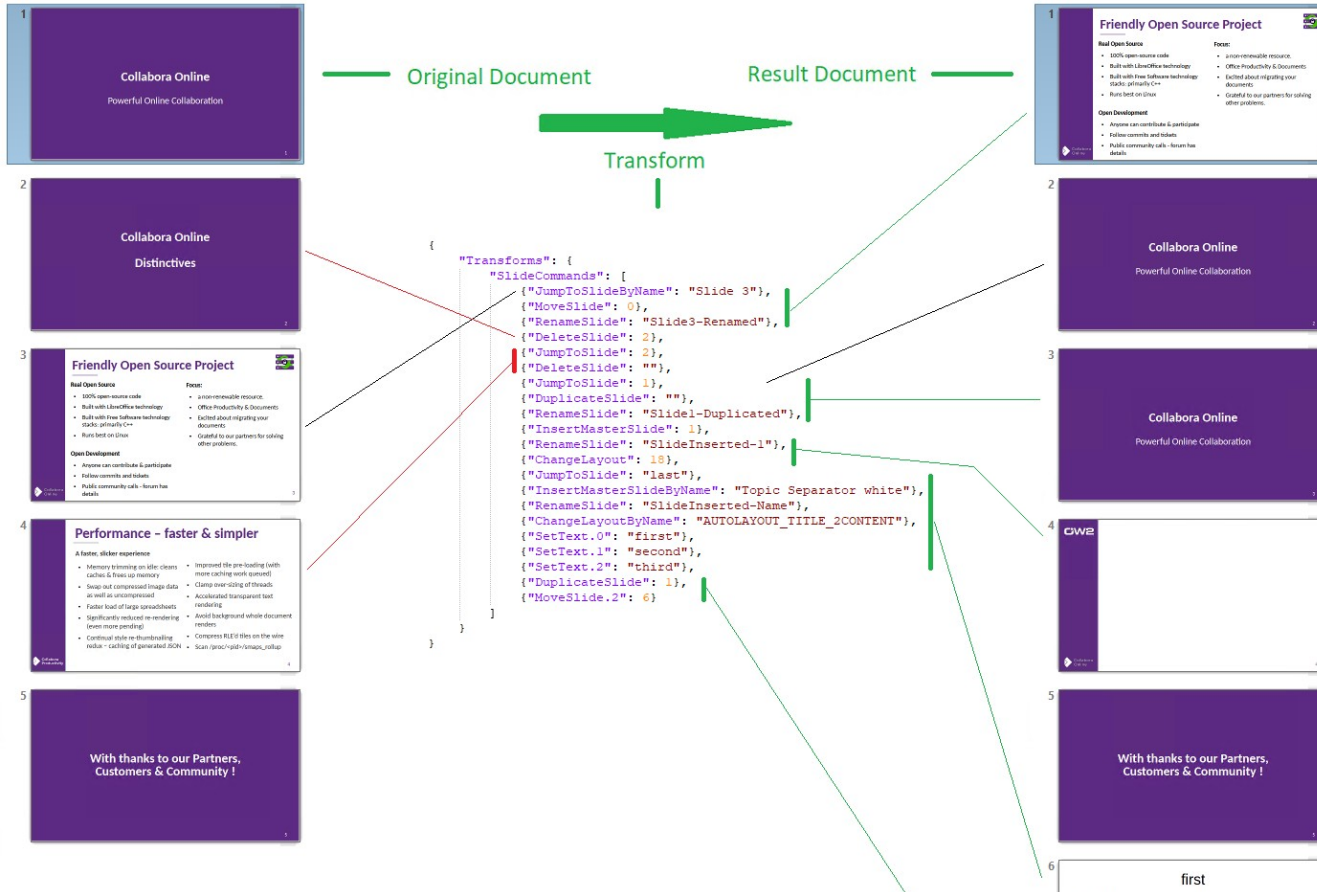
1

Collabora Online

Powerful Online Collaboration

1

Original Document

Result Document

Transform

2

Collabora Online

Distinctives

2

3

Friendly Open Source Project

Real Open Source

- 100% open-source code
- Built with LibreOffice technology
- Built with Free Software technology stacks: primarily C++
- Runs best on Linux

Open Development

- Anyone can contribute & participate
- Follow commits and tickets
- Public community calls – forum has details

Focus:

- a non-renewable resource.
- Office Productivity & Documents
- Excited about migrating your documents
- Grateful to our partners for solving other problems.

3

4

Performance – faster & simpler

A faster, slicker experience

- Memory trimming on idle: cleans caches & frees up memory
- Swap out compressed image data as well as uncompressed
- Faster load of large spreadsheets
- Significantly reduced re-rendering (even more pending)
- Continual style re-thumbnailing redux – caching of generated JSON
- Improved tile pre-loading (with more caching work queued)
- Clamp over-sizing of threads
- Accelerated transparent text rendering
- Avoid background whole document renders
- Compress RLE'd tiles on the wire
- Scan /proc/<pid>/smaps_rollup

4

5

With thanks to our Partners, Customers & Community !

5

```
{
    "Transforms": {
        "SlideCommands": [
            {"JumpToSlideByName": "Slide 3"},
            {"MoveSlide": 0},
            {"RenameSlide": "Slide3-Renamed"},
            {"DeleteSlide": 2},
            {"JumpToSlide": 2},
            {"DeleteSlide": ""},
            {"JumpToSlide": 1},
            {"DuplicateSlide": ""},
            {"RenameSlide": "Slide1-Duplicated"},
            {"InsertMasterSlide": 1},
            {"RenameSlide": "SlideInserted-1"},
            {"ChangeLayout": 18},
            {"JumpToSlide": "last"},
            {"InsertMasterSlideByName": "Topic Separator white"},
            {"RenameSlide": "SlideInserted-Name"},
            {"ChangeLayoutByName": "AUTOLAYOUT_TITLE_2CONTENT"},
            {"SetText.0": "first"},
            {"SetText.1": "second"},
            {"SetText.2": "third"},
            {"DuplicateSlide": 1},
            {"MoveSlide.2": 6}
        ]
    }
}
```

1

Friendly Open Source Project

Real Open Source

- 100% open-source code
- Built with LibreOffice technology
- Built with Free Software technology stacks: primarily C++
- Runs best on Linux

Open Development

- Anyone can contribute & participate
- Follow commits and tickets
- Public community calls – forum has details

Focus:

- a non-renewable resource.
- Office Productivity & Documents
- Excited about migrating your documents
- Grateful to our partners for solving other problems.

2

Collabora Online

Powerful Online Collaboration

3

Collabora Online

Powerful Online Collaboration

4

OW2

5

With thanks to our Partners, Customers & Community !

6

first